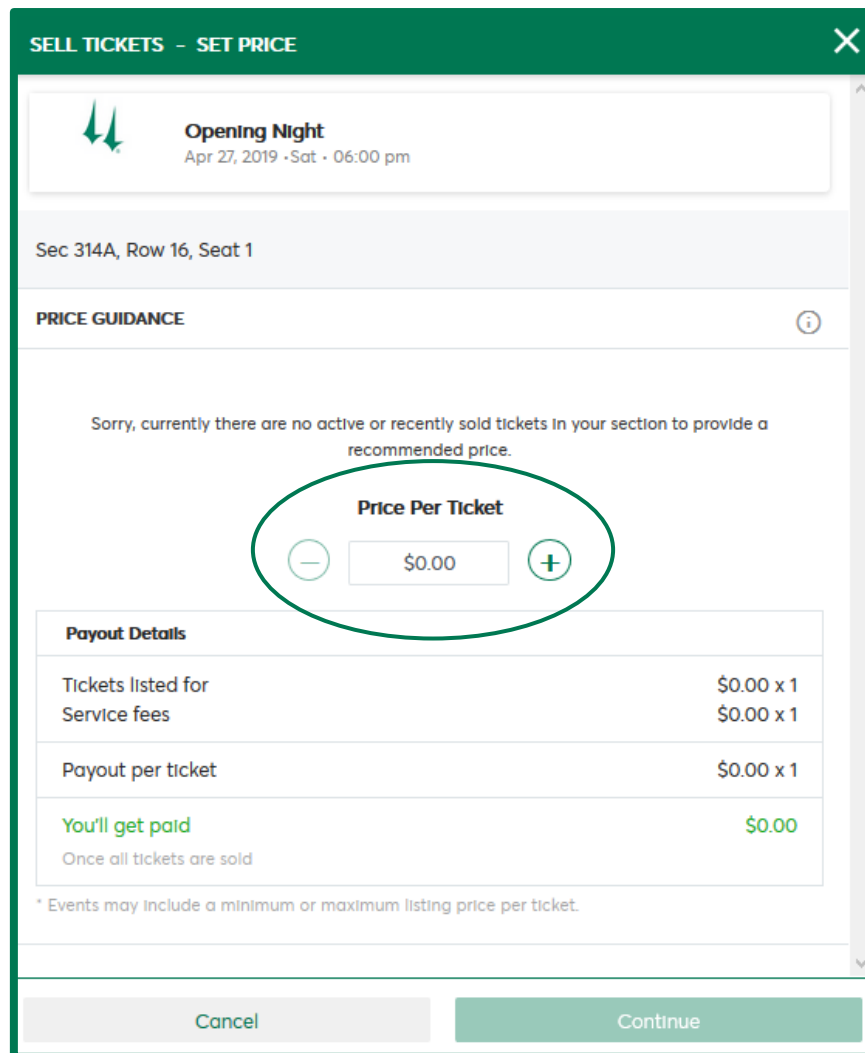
SELL TICKETS - SET PRICE

Opening Night
Apr 27, 2019 • Sat • 06:00 pm

Sec 314A, Row 16, Seat 1

PRICE GUIDANCE

Sorry, currently there are no active or recently sold tickets in your section to provide a recommended price.

Price Per Ticket

$0.00

| Payout Details | |
|---|---|
| Tickets listed for<br>Service fees | $0.00 x 1<br>$0.00 x 1 |
| Payout per ticket | $0.00 x 1 |
| You'll get paid<br>Once all tickets are sold | $0.00 |

* Events may include a minimum or maximum listing price per ticket.

Cancel

Continue